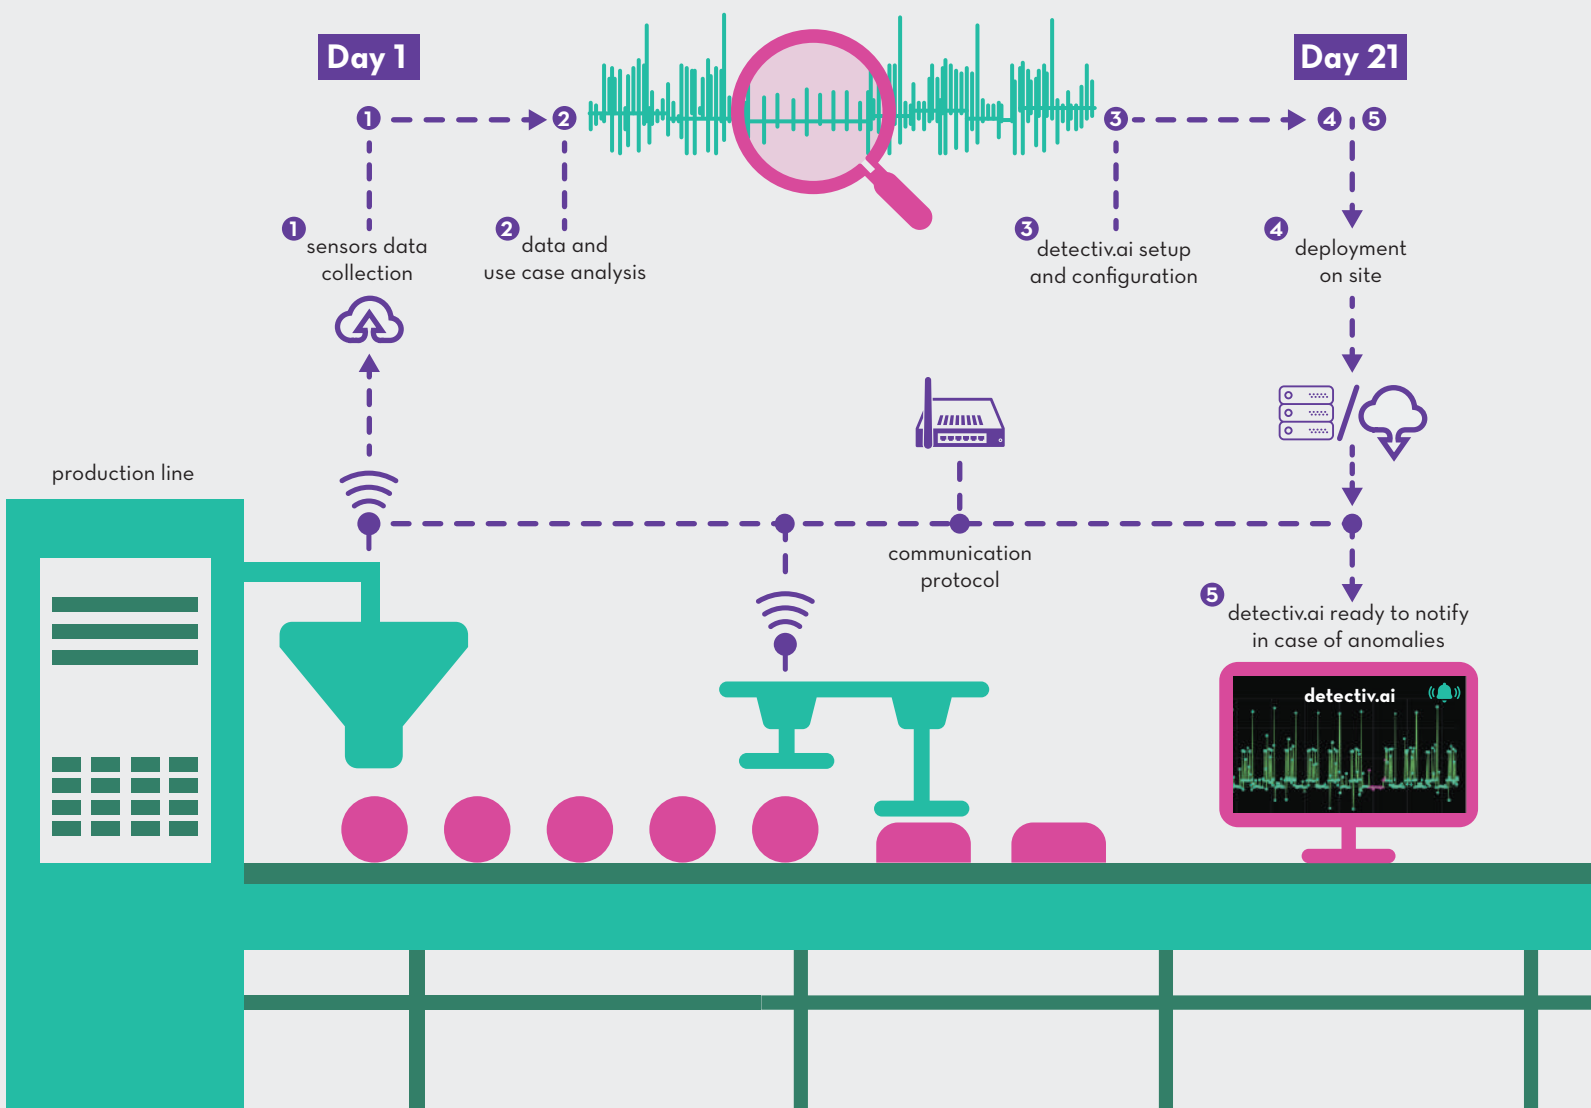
Day 1

Day 21

1 2 3 4 5

1 sensors data collection

2 data and use case analysis

3 detectiv.ai setup and configuration

4 deployment on site

production line

communication protocol

5 detectiv.ai ready to notify in case of anomalies

detectiv.ai